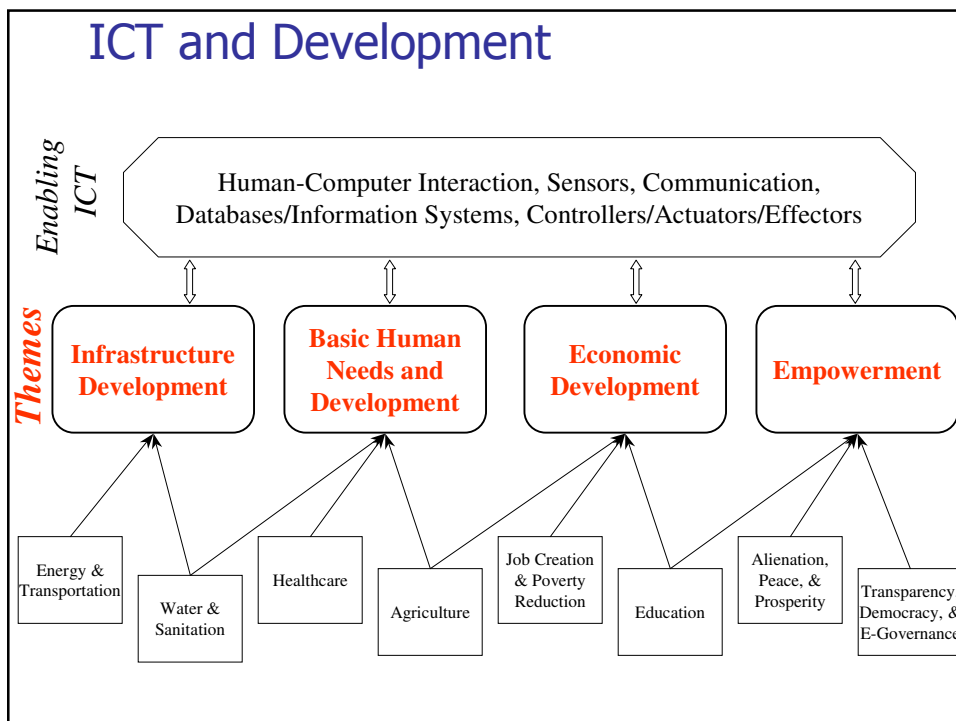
ICT and Development

Enabling ICT

Human-Computer Interaction, Sensors, Communication, Databases/Information Systems, Controllers/Actuators/Effectors

Themes

Infrastructure Development

Basic Human Needs and Development

Economic Development

Empowerment

Energy & Transportation

Water & Sanitation

Healthcare

Agriculture

Job Creation & Poverty Reduction

Education

Alienation, Peace, & Prosperity

Transparency, Democracy, & E-Governance